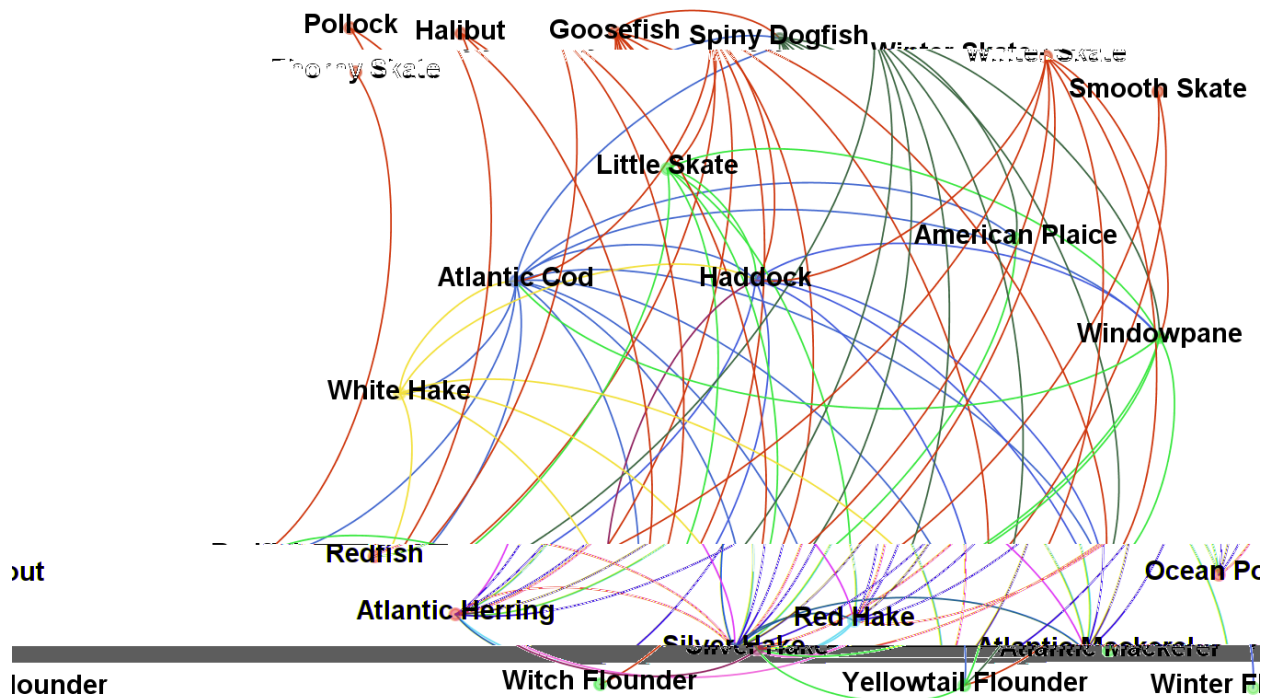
Pollock
Halibut
Goosefish
Spiny Dogfish
Winter Skate
Thorny Skate
Smooth Skate
Little Skate
American Plaice
Atlantic Cod
Haddock
Windowpane
White Hake
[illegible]
Redfish
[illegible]out
Ocean Po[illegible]
Atlantic Herring
Red Hake
Silver Hake
Atlantic Mackerel
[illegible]lounder
Witch Flounder
Yellowtail Flounder
Winter F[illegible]